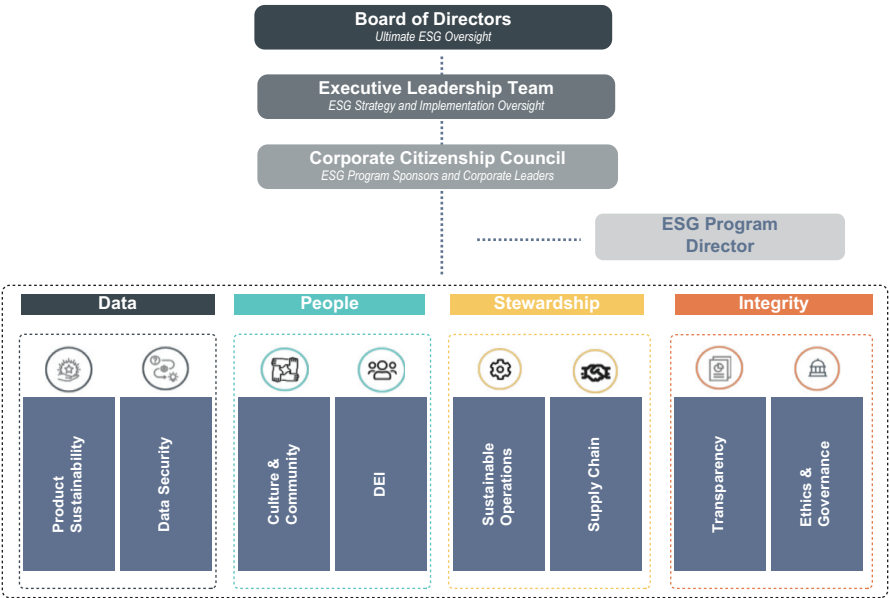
Board of Directors
Ultimate ESG Oversight

Executive Leadership Team
ESG Strategy and Implementation Oversight

Corporate Citizenship Council
ESG Program Sponsors and Corporate Leaders

ESG Program Director

Data

Product Sustainability

Data Security

People

Culture & Community

DEI

Stewardship

Sustainable Operations

Supply Chain

Integrity

Transparency

Ethics & Governance